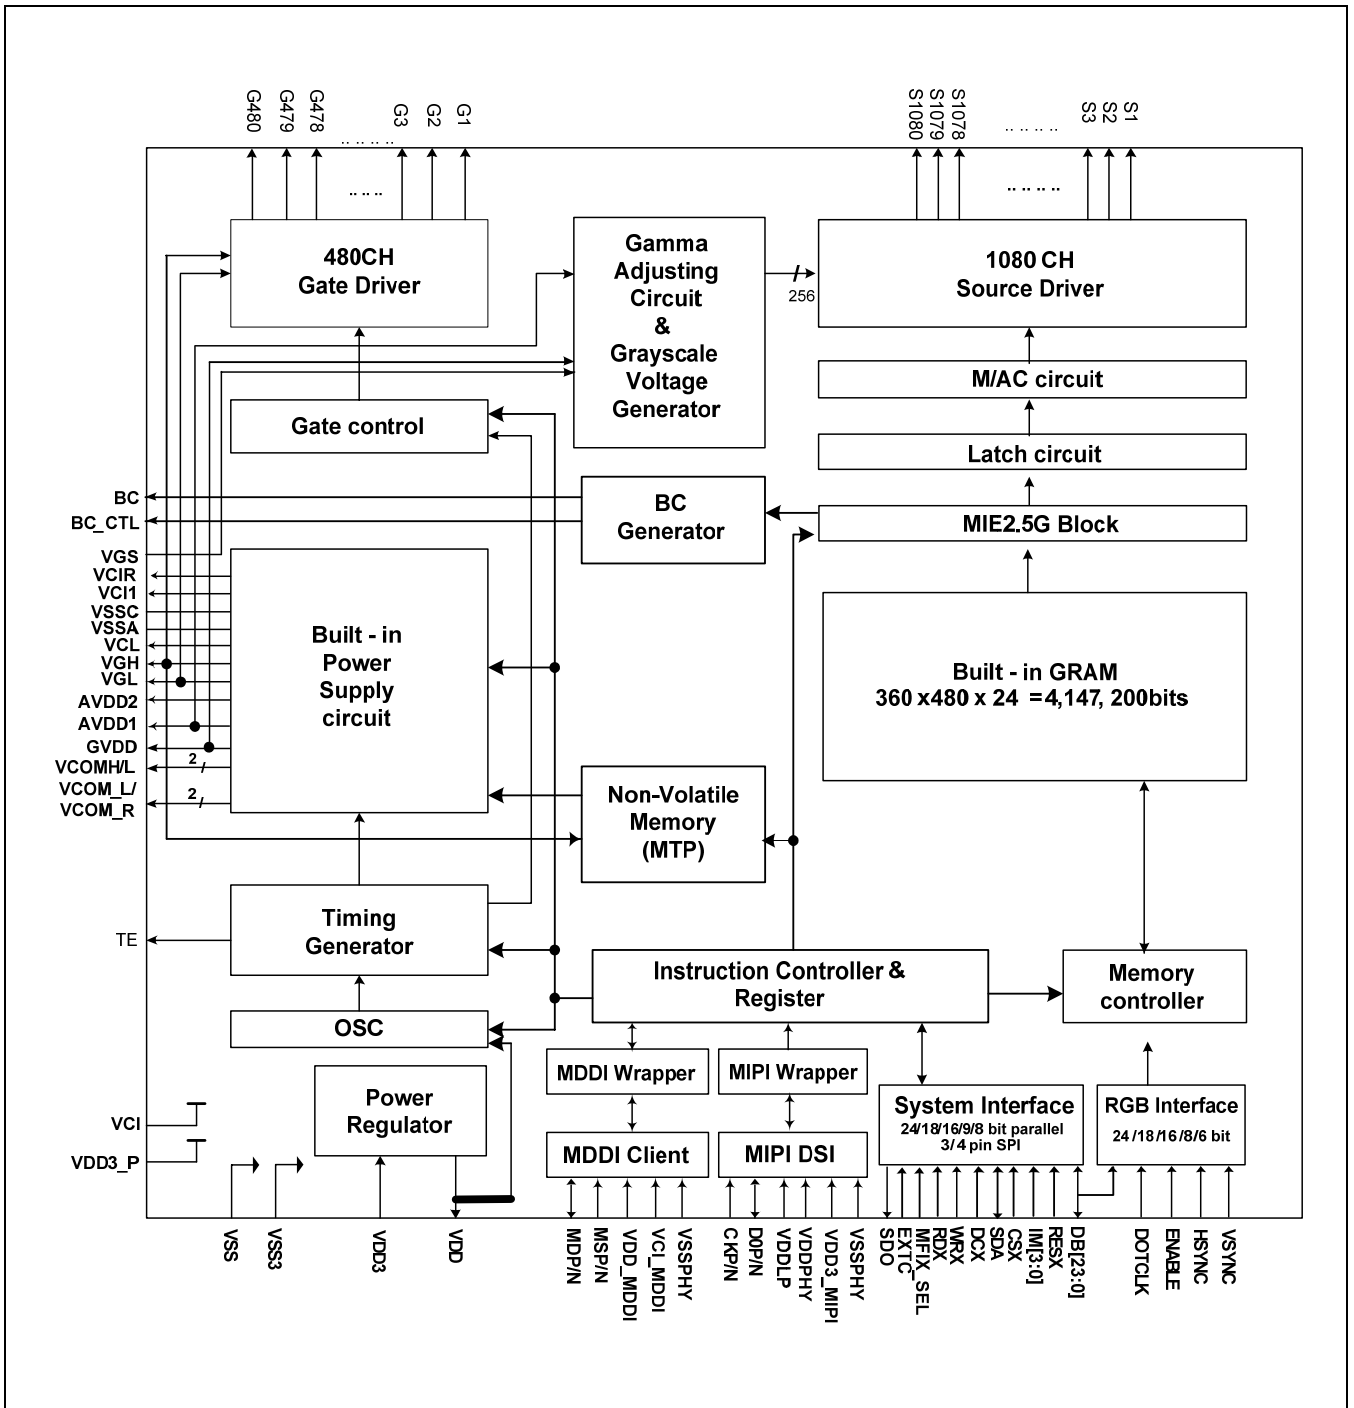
G480 G479 G478 ...... G3 G2 G1

S1080 S1079 S1078 ...... S3 S2 S1

480CH
Gate Driver

Gamma Adjusting Circuit & Grayscale Voltage Generator

256

1080 CH
Source Driver

M/AC circuit

Latch circuit

Gate control

BC
BC_CTL

BC Generator

MIE2.5G Block

VGS
VCIR
VCI1
VSSC
VSSA
VCL
VGH
VGL
AVDD2
AVDD1
GVDD
VCOMH/L
VCOM_L/
VCOM_R

2
2

Built - in Power Supply circuit

Built - in GRAM
360 x480 x 24 =4,147, 200bits

Non-Volatile Memory (MTP)

TE

Timing Generator

Instruction Controller & Register

Memory controller

OSC

MDDI Wrapper

MIPI Wrapper

MDDI Client

MIPI DSI

Power Regulator

System Interface
24/18/16/9/8 bit parallel
3/4 pin SPI

RGB Interface
24/18/16/8/6 bit

VCI
VDD3_P

VSS VSS3 VDD3 VDD MDP/N MSP/N VDD_MDDI VCI_MDDI VSSPHY CKP/N D0P/N VDDLP VDDPHY VDD3_MIPI VSSPHY SDO EXTC MFIX_SEL RDX WRX DCX SDA CSX IM[3:0] RESX DB[23:0] DOTCLK ENABLE HSYNC VSYNC